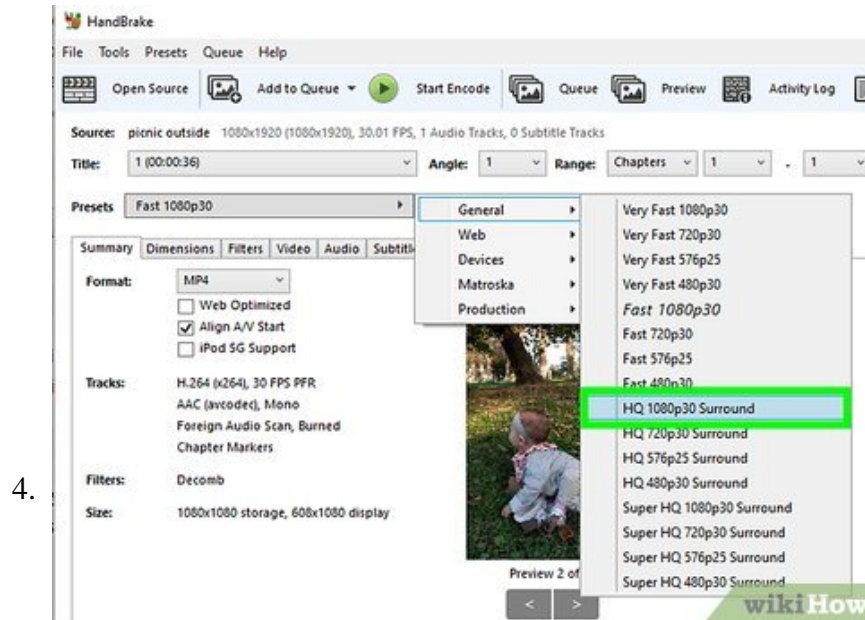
HandBrake

File Tools Presets Queue Help

Open Source Add to Queue Start Encode Queue Preview Activity Log

Source: picnic outside 1080x1920 (1080x1920), 30.01 FPS, 1 Audio Tracks, 0 Subtitle Tracks

Title: 1 (00:00:36) Angle: 1 Range: Chapters 1 - 1

Presets Fast 1080p30

Summary Dimensions Filters Video Audio Subtitl

Format: MP4

Web Optimized

Align A/V Start

iPod 5G Support

Tracks: H.264 (x264), 30 FPS PFR

AAC (avcodec), Mono

Foreign Audio Scan, Burned

Chapter Markers

Filters: Decomb

Size: 1080x1080 storage, 608x1080 display

Preview 2 of

General
Web
Devices
Matroska
Production

Very Fast 1080p30
Very Fast 720p30
Very Fast 576p25
Very Fast 480p30
Fast 1080p30
Fast 720p30
Fast 576p25
Fast 480p30
HQ 1080p30 Surround
HQ 720p30 Surround
HQ 576p25 Surround
HQ 480p30 Surround
Super HQ 1080p30 Surround
Super HQ 720p30 Surround
Super HQ 576p25 Surround
Super HQ 480p30 Surround

4.

wikiHow